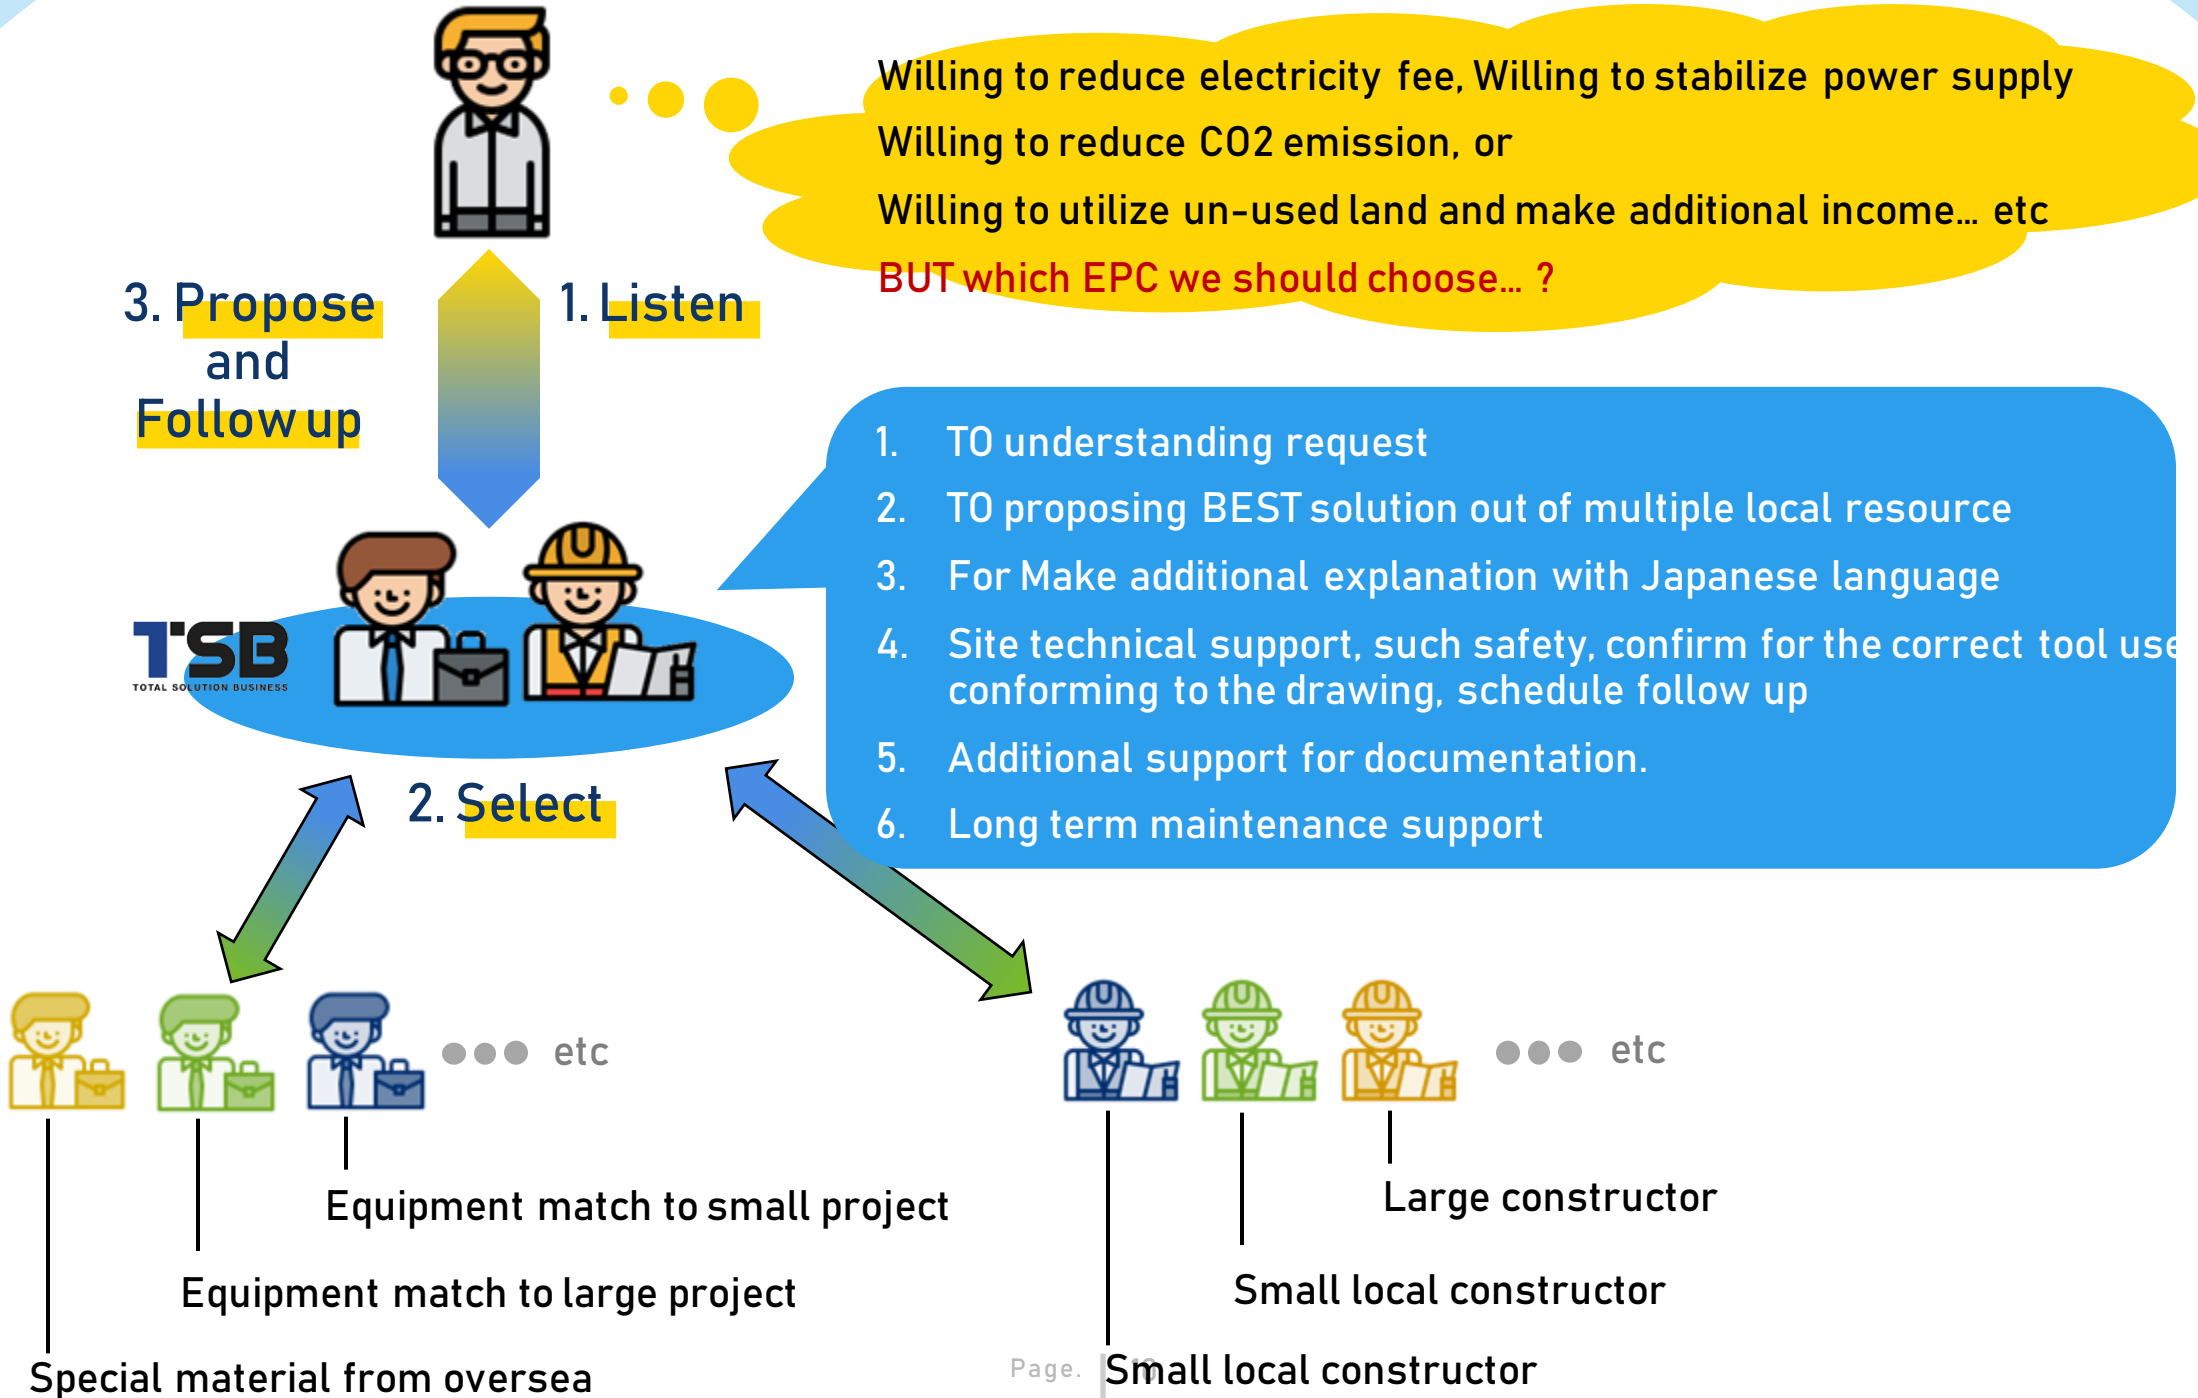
Willing to reduce electricity fee, Willing to stabilize power supply
Willing to reduce CO2 emission, or
Willing to utilize un-used land and make additional income… etc
BUT which EPC we should choose… ?

3. Propose and Follow up

1. Listen

TSB
TOTAL SOLUTION BUSINESS

1. TO understanding request
2. TO proposing BEST solution out of multiple local resource
3. For Make additional explanation with Japanese language
4. Site technical support, such safety, confirm for the correct tool use conforming to the drawing, schedule follow up
5. Additional support for documentation.
6. Long term maintenance support

2. Select

etc

etc

Equipment match to small project

Equipment match to large project

Special material from oversea

Large constructor

Small local constructor

Page. Small local constructor